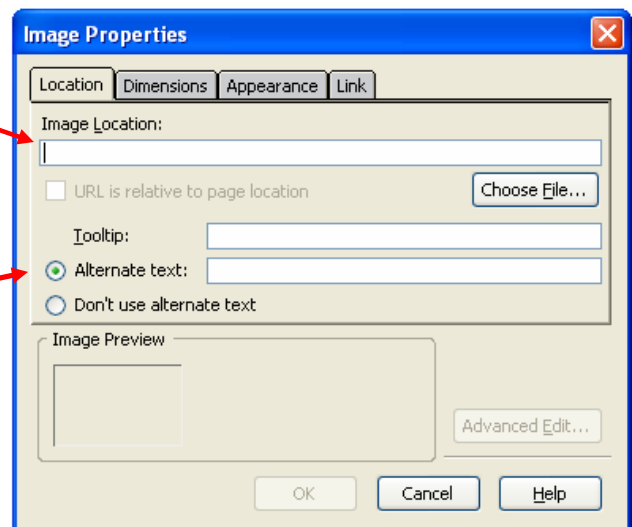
Image Properties

Location | Dimensions | Appearance | Link

Image Location:

URL is relative to page location

Choose File...

Tooltip:

Alternate text:

Don't use alternate text

Image Preview

Advanced Edit...

OK

Cancel

Help